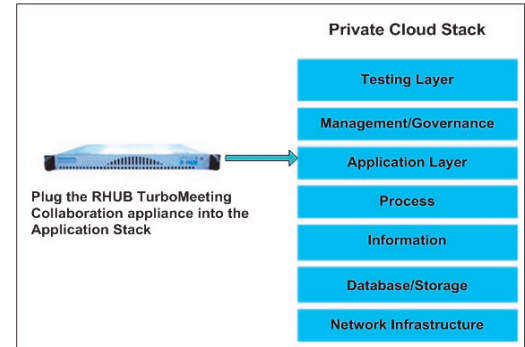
Private Cloud Stack

Testing Layer

Management/Governance

Application Layer

Process

Information

Database/Storage

Network Infrastructure

Plug the RHUB TurboMeeting Collaboration appliance into the Application Stack